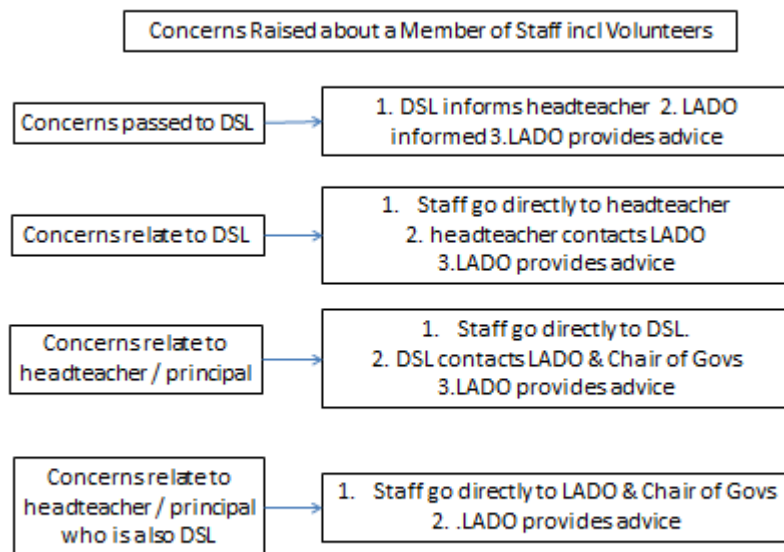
Concerns Raised about a Member of Staff incl Volunteers

Concerns passed to DSL

1. DSL informs headteacher 2. LADO informed 3.LADO provides advice

Concerns relate to DSL

1. Staff go directly to headteacher
2. headteacher contacts LADO
3.LADO provides advice

Concerns relate to headteacher / principal

1. Staff go directly to DSL.
2. DSL contacts LADO & Chair of Govs
3.LADO provides advice

Concerns relate to headteacher / principal who is also DSL

1. Staff go directly to LADO & Chair of Govs
2. .LADO provides advice